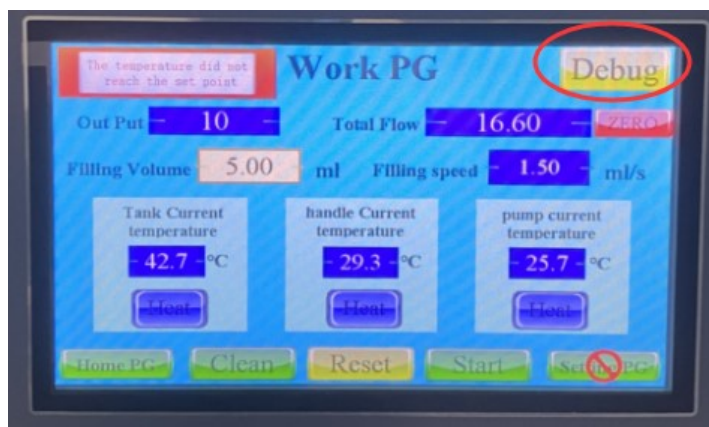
The temperature did not reach the set point

Work PG

Debug

Out Put 10

Total Flow 16.60

ZERO

Filling Volume 5.00 ml

Filling speed 1.50 ml/s

Tank Current temperature

42.7 °C

Heat

handle Current temperature

29.3 °C

Heat

pump current temperature

25.7 °C

Heat

Home PG

Clean

Reset

Start

Set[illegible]PG